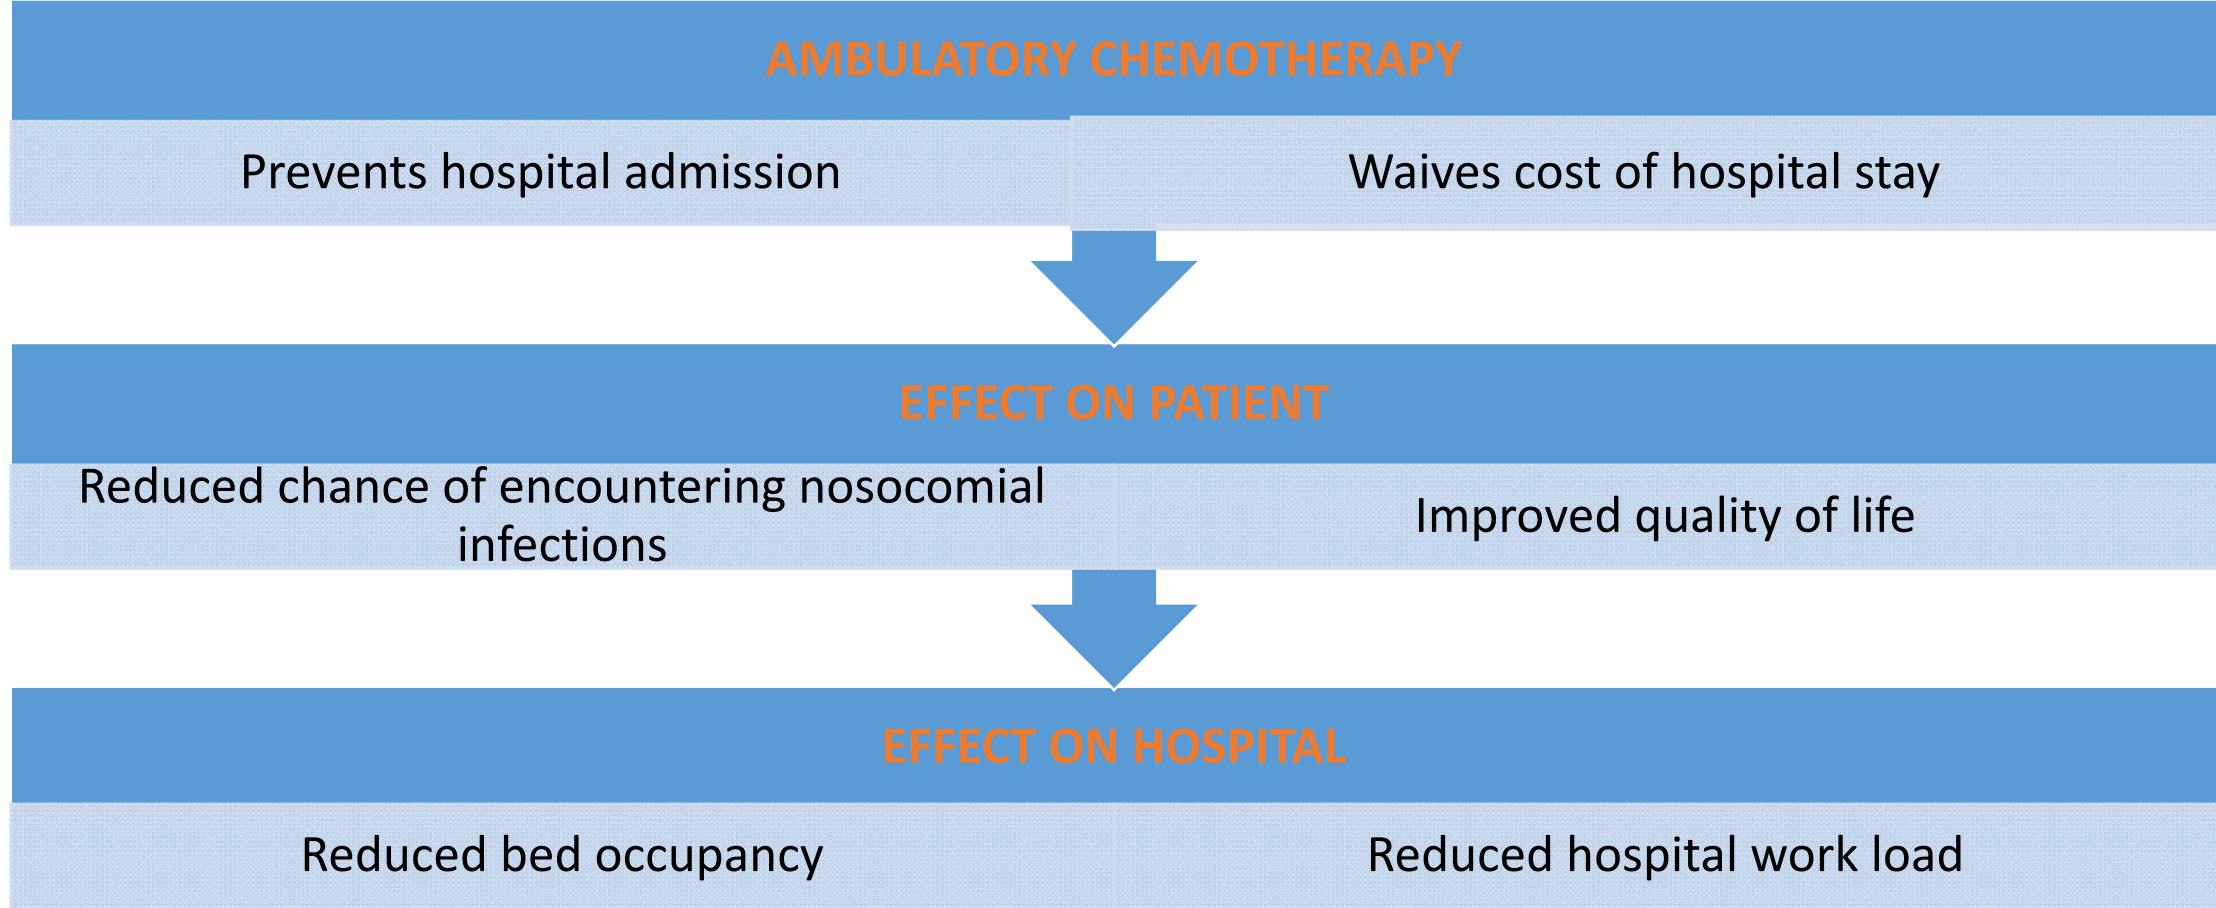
AMBULATORY CHEMOTHERAPY

Prevents hospital admission

Waives cost of hospital stay

EFFECT ON PATIENT

Reduced chance of encountering nosocomial infections

Improved quality of life

EFFECT ON HOSPITAL

Reduced bed occupancy

Reduced hospital work load